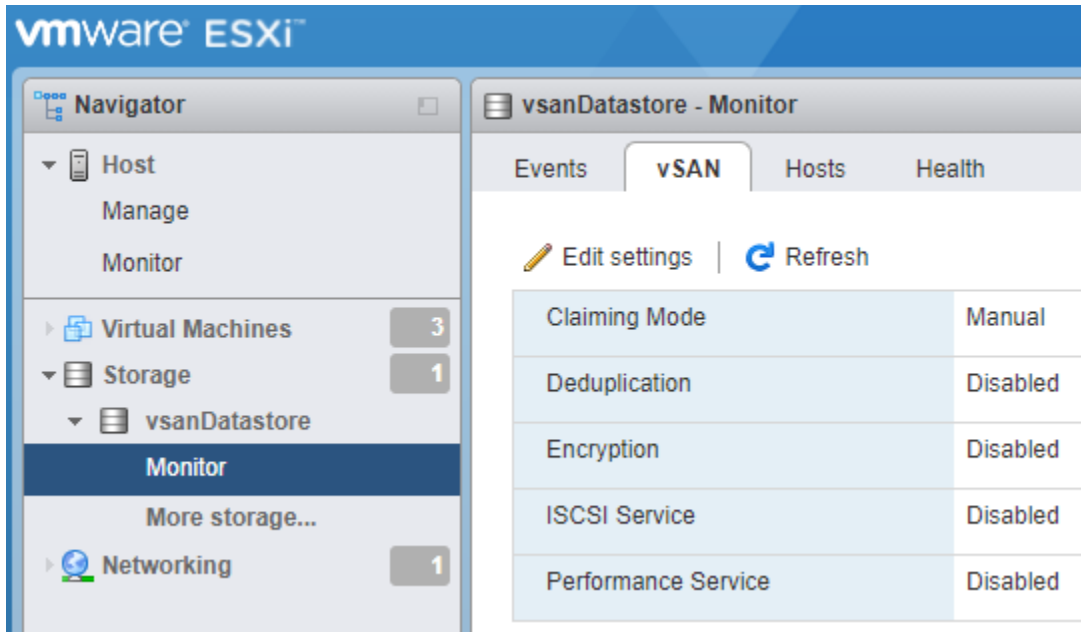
vmware ESXi

Navigator

Host

Manage

Monitor

Virtual Machines 3

Storage 1

vsanDatastore

Monitor

More storage...

Networking 1

vsanDatastore - Monitor

Events | vSAN | Hosts | Health

Edit settings | Refresh

| Claiming Mode | Manual |
|---|---|
| Deduplication | Disabled |
| Encryption | Disabled |
| ISCSI Service | Disabled |
| Performance Service | Disabled |